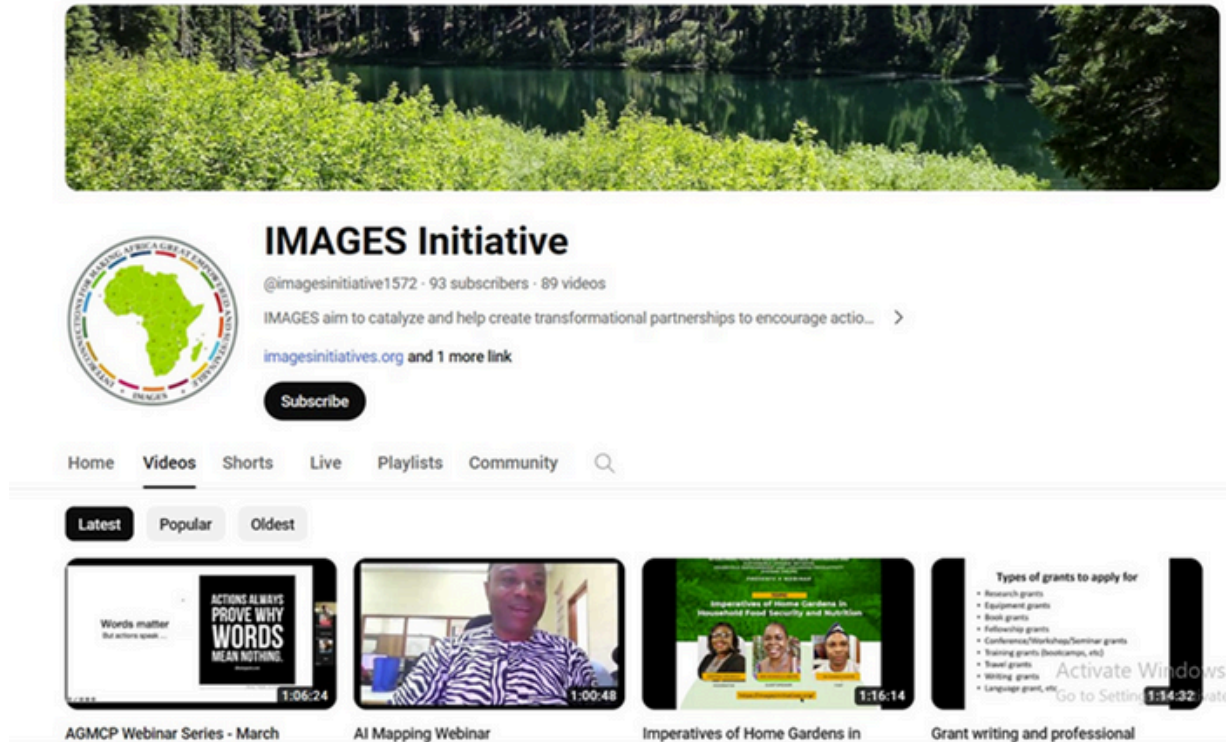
INITIATIVE FOR MAKING AFRICA GREAT EMPOWERED AND SUSTAINABLE
IMAGES

IMAGES Initiative

@imagesinitiative1572 · 93 subscribers · 89 videos

IMAGES aim to catalyze and help create transformational partnerships to encourage actio... >

imagesinitiatives.org and 1 more link

Subscribe

Home Videos Shorts Live Playlists Community

Latest Popular Oldest

Words matter
But actions speak ...

ACTIONS ALWAYS PROVE WHY WORDS MEAN NOTHING.

1:06:24

AGMCP Webinar Series - March

1:00:48

AI Mapping Webinar

Imperatives of Home Gardens in Household Food Security and Nutrition

1:16:14

Imperatives of Home Gardens in

Types of grants to apply for
• Research grants
• Equipment grants
• Book grants
• Fellowship grants
• Conference/Workshop/Seminar grants
• Training grants (bootcamps, etc)
• Travel grants
• Writing grants
• Language grant, etc

Activate Windows
Go to Settings to activate

1:14:32

Grant writing and professional